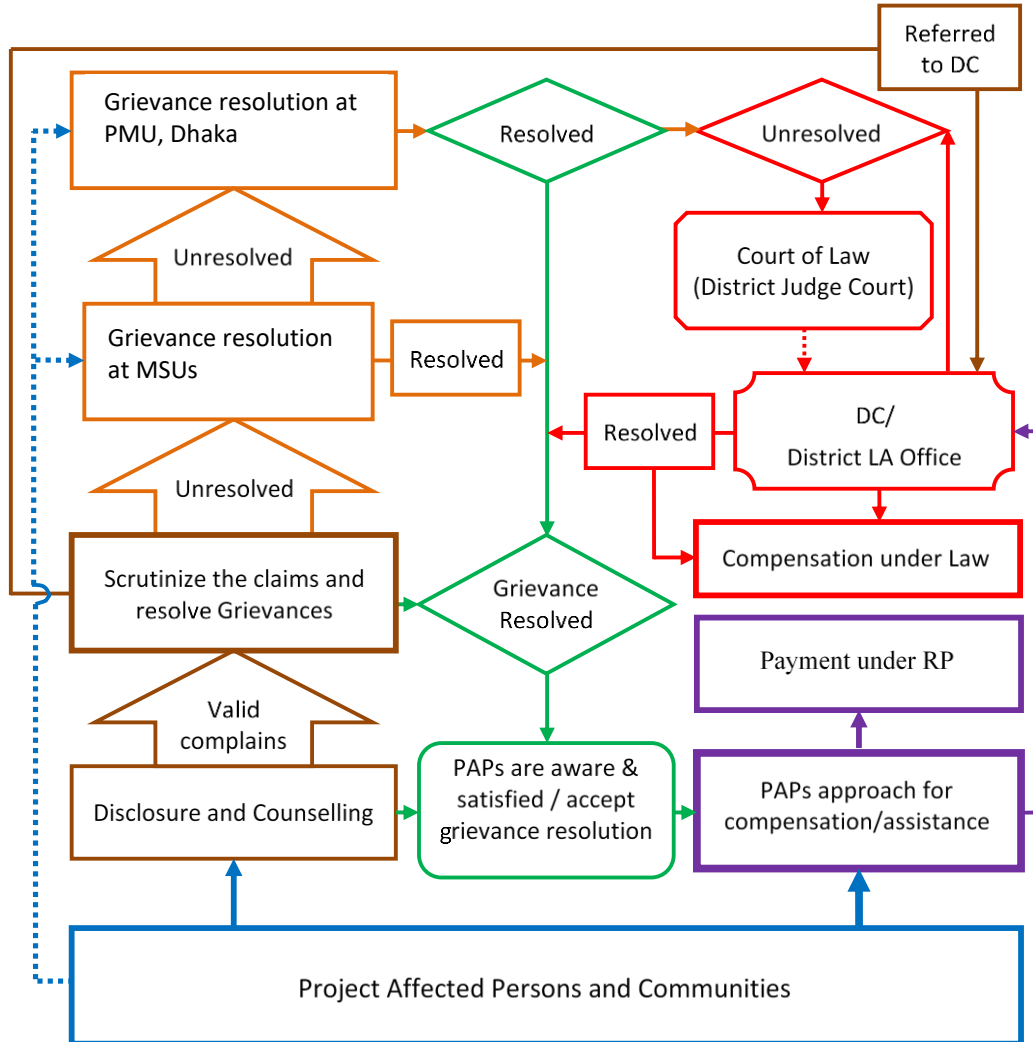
Referred to DC

Grievance resolution at PMU, Dhaka

Resolved

Unresolved

Unresolved

Court of Law (District Judge Court)

Grievance resolution at MSUs

Resolved

DC/ District LA Office

Resolved

Unresolved

Compensation under Law

Scrutinize the claims and resolve Grievances

Grievance Resolved

Payment under RP

Valid complains

Disclosure and Counselling

PAPs are aware & satisfied / accept grievance resolution

PAPs approach for compensation/assistance

Project Affected Persons and Communities